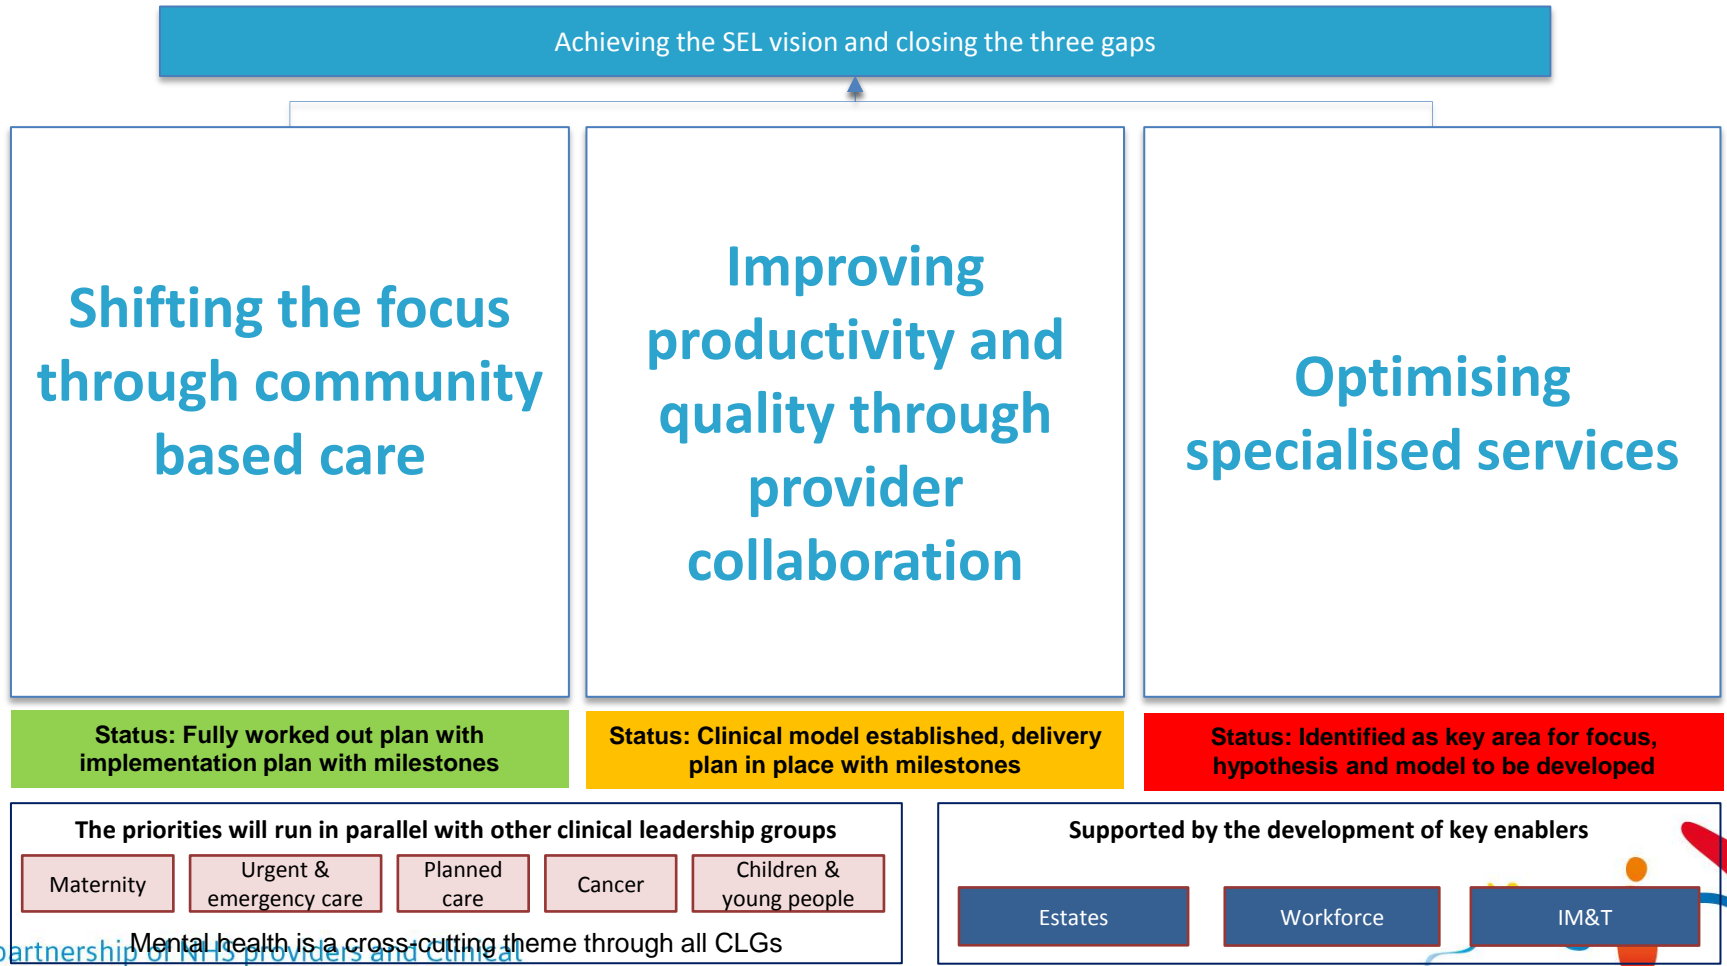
Achieving the SEL vision and closing the three gaps

Shifting the focus through community based care

Improving productivity and quality through provider collaboration

Optimising specialised services

Status: Fully worked out plan with implementation plan with milestones

Status: Clinical model established, delivery plan in place with milestones

Status: Identified as key area for focus, hypothesis and model to be developed

The priorities will run in parallel with other clinical leadership groups

Maternity

Urgent & emergency care

Planned care

Cancer

Children & young people

Mental health is a cross-cutting theme through all CLGs

artnership of NHS providers and Clinical

Supported by the development of key enablers

Estates

Workforce

IM&T